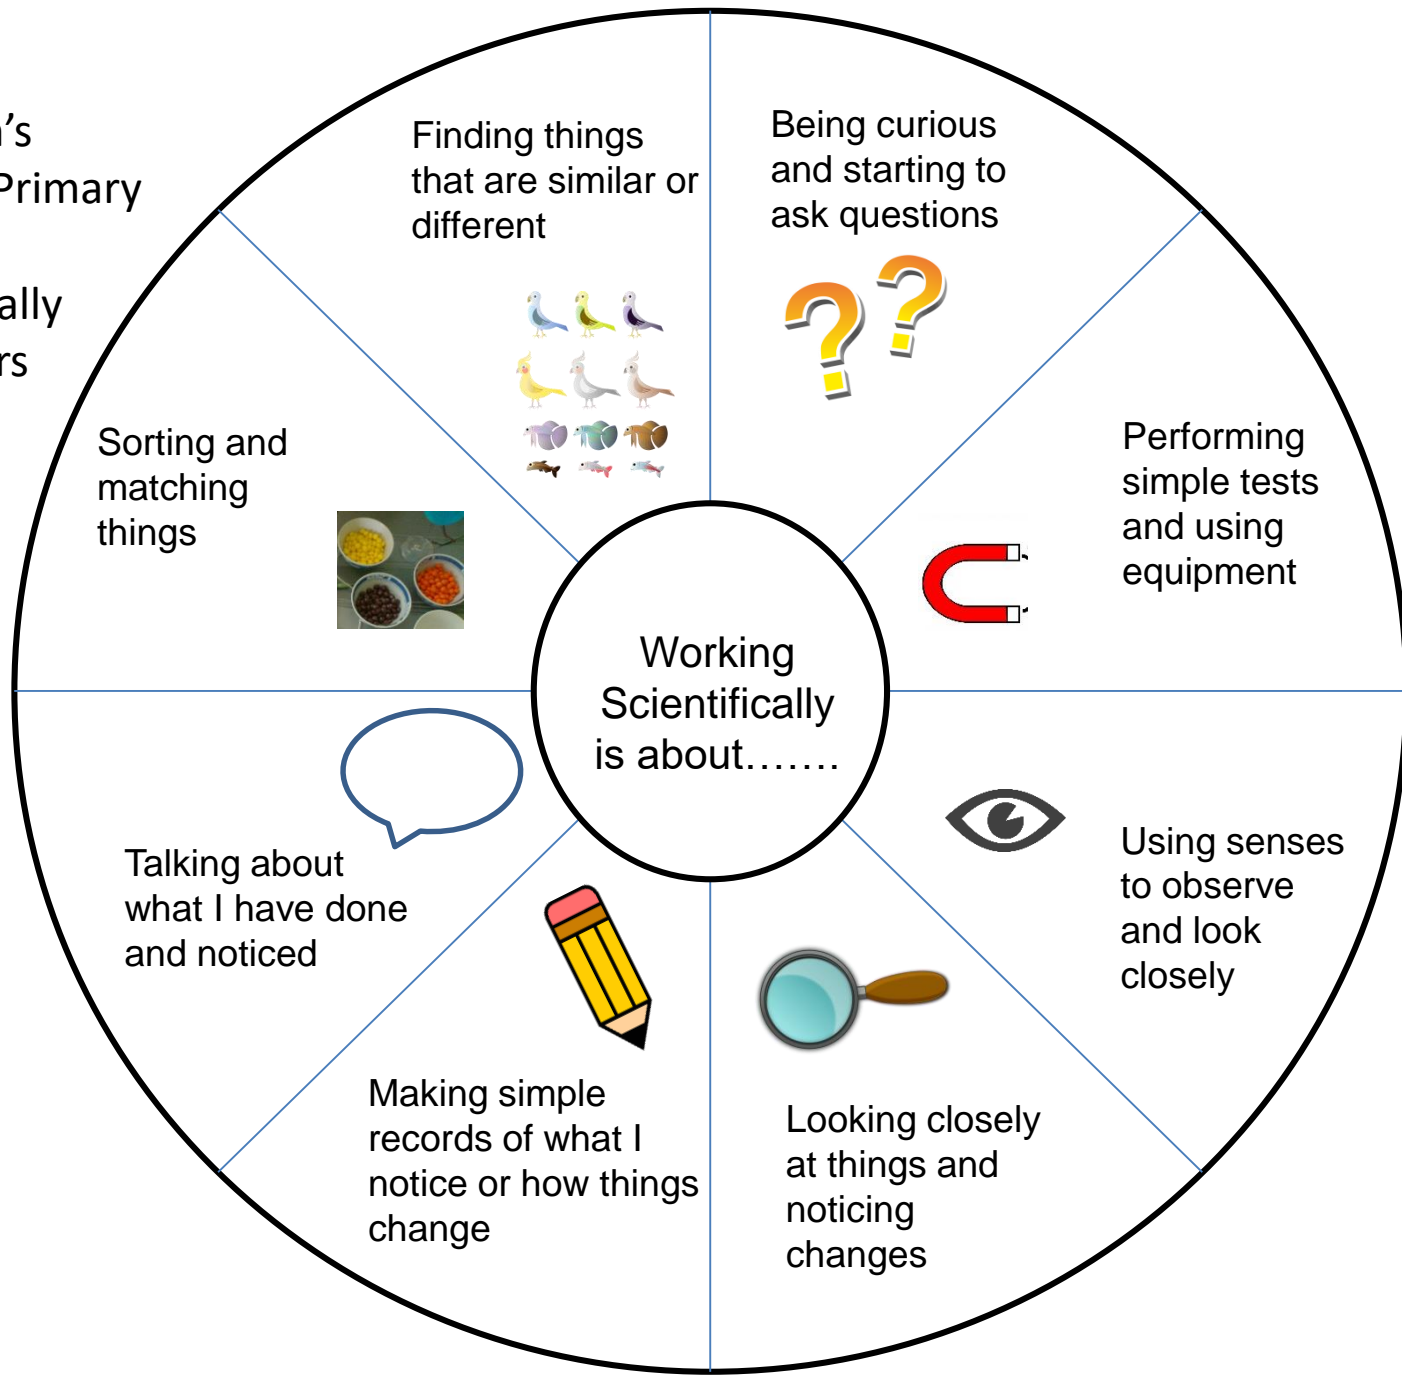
’s
Primary

ally
rs

Finding things that are similar or different

Being curious and starting to ask questions

??

Performing simple tests and using equipment

Sorting and matching things

Working Scientifically is about…….

Using senses to observe and look closely

Talking about what I have done and noticed

Making simple records of what I notice or how things change

Looking closely at things and noticing changes